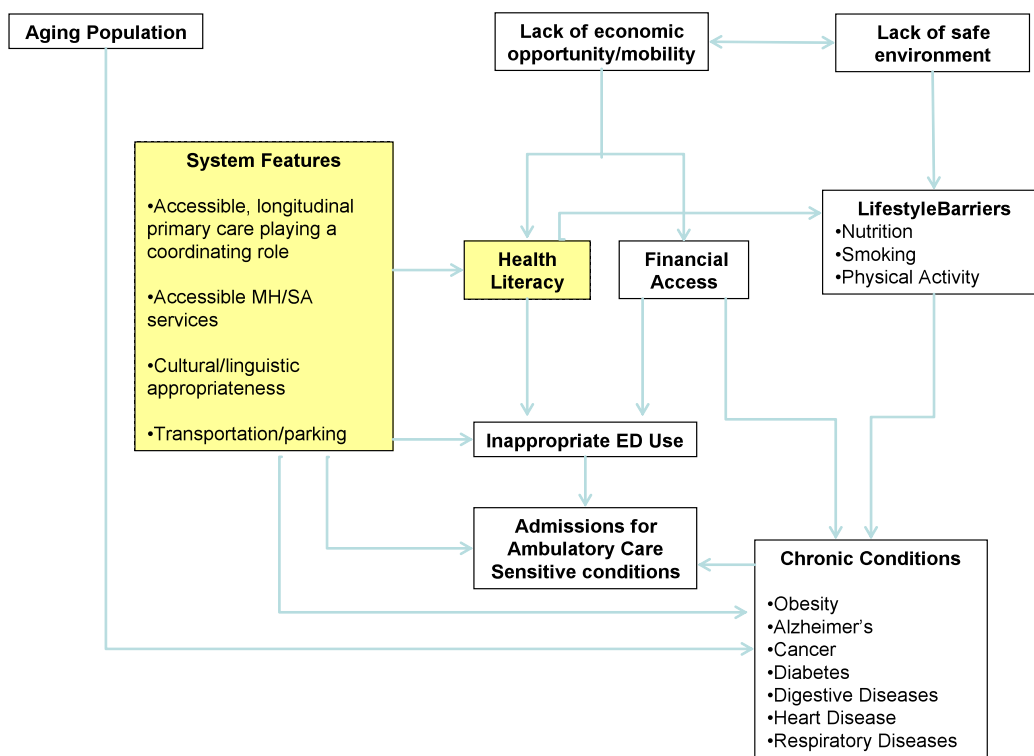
Aging Population

Lack of economic opportunity/mobility

Lack of safe environment

System Features

•Accessible, longitudinal primary care playing a coordinating role

•Accessible MH/SA services

•Cultural/linguistic appropriateness

•Transportation/parking

Health Literacy

Financial Access

LifestyleBarriers
•Nutrition
•Smoking
•Physical Activity

Inappropriate ED Use

Admissions for Ambulatory Care Sensitive conditions

Chronic Conditions

•Obesity
•Alzheimer's
•Cancer
•Diabetes
•Digestive Diseases
•Heart Disease
•Respiratory Diseases